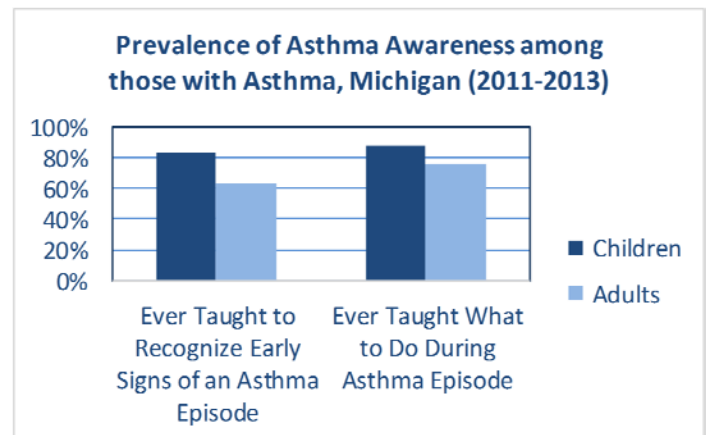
Prevalence of Asthma Awareness among those with Asthma, Michigan (2011-2013)

100%
80%
60%
40%
20%
0%

Ever Taught to Recognize Early Signs of an Asthma Episode

Ever Taught What to Do During Asthma Episode

Children
Adults